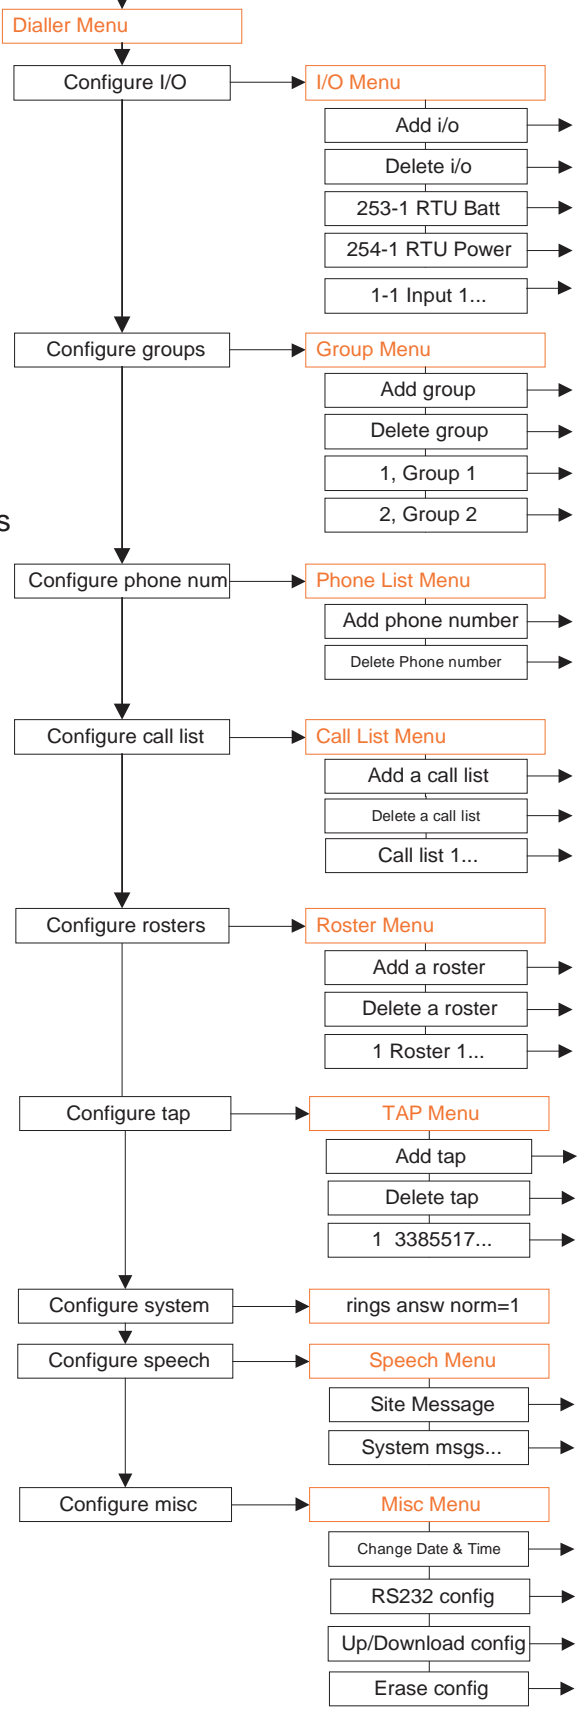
Dialler Menu

Configure I/O

I/O Menu

Add i/o

Delete i/o

253-1 RTU Batt

254-1 RTU Power

1-1 Input 1...

Configure groups

Group Menu

Add group

Delete group

1, Group 1

2, Group 2

s

Configure phone num

Phone List Menu

Add phone number

Delete Phone number

Configure call list

Call List Menu

Add a call list

Delete a call list

Call list 1...

Configure rosters

Roster Menu

Add a roster

Delete a roster

1 Roster 1...

Configure tap

TAP Menu

Add tap

Delete tap

1 3385517...

Configure system

rings answ norm=1

Configure speech

Speech Menu

Site Message

System msgs...

Configure misc

Misc Menu

Change Date & Time

RS232 config

Up/Download config

Erase config